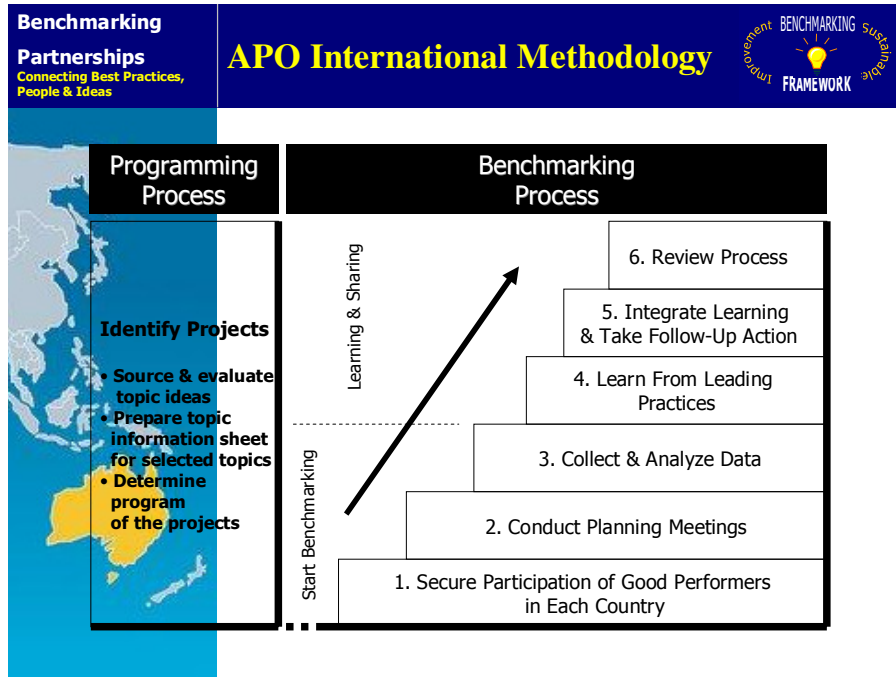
Benchmarking Partnerships
Connecting Best Practices, People & Ideas

APO International Methodology

Improvement BENCHMARKING Sustainable FRAMEWORK

Programming Process

Benchmarking Process

Identify Projects

• Source & evaluate topic ideas
• Prepare topic information sheet for selected topics
• Determine program of the projects

Learning & Sharing

Start Benchmarking

6. Review Process

5. Integrate Learning & Take Follow-Up Action

4. Learn From Leading Practices

3. Collect & Analyze Data

2. Conduct Planning Meetings

1. Secure Participation of Good Performers in Each Country